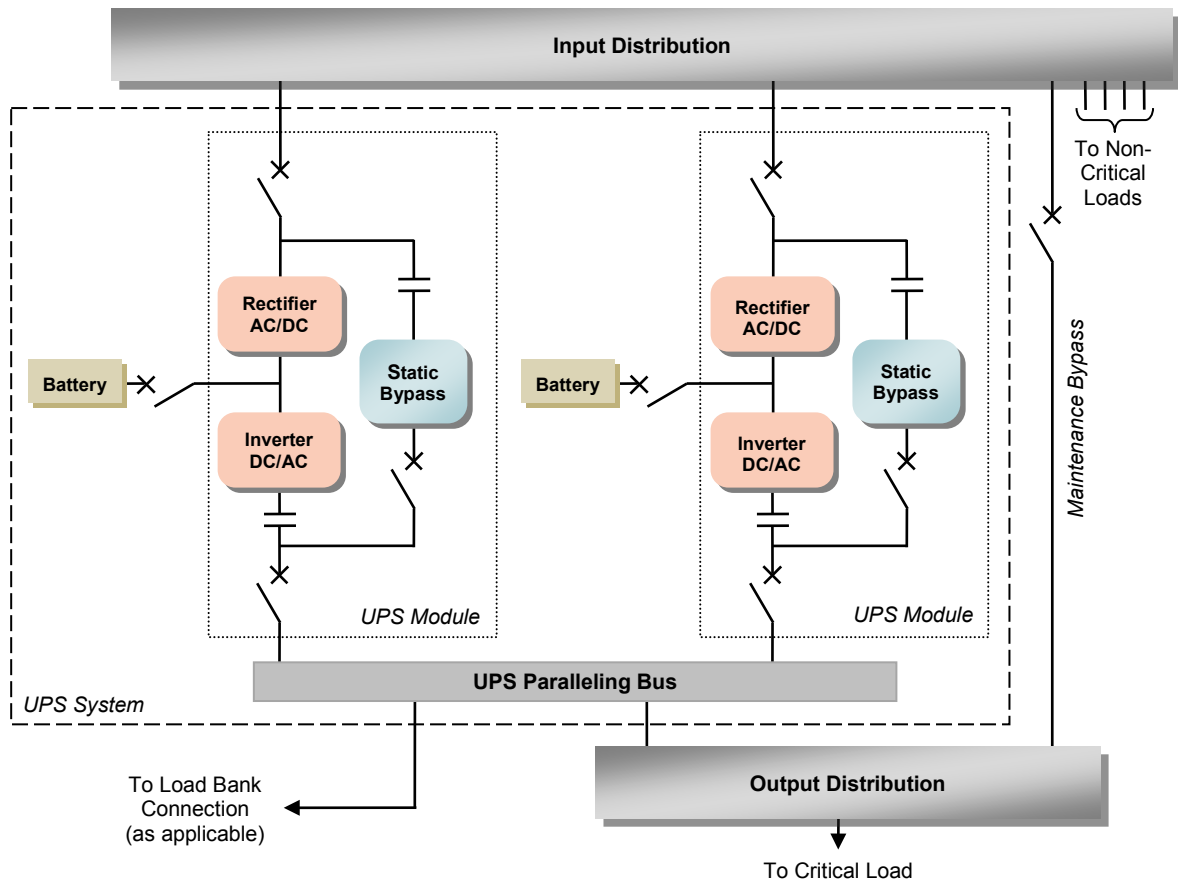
Input Distribution

To Non-Critical Loads

Rectifier AC/DC

Static Bypass

Battery

Inverter DC/AC

UPS Module

Rectifier AC/DC

Static Bypass

Battery

Inverter DC/AC

UPS Module

Maintenance Bypass

UPS Paralleling Bus

UPS System

To Load Bank Connection (as applicable)

Output Distribution

To Critical Load